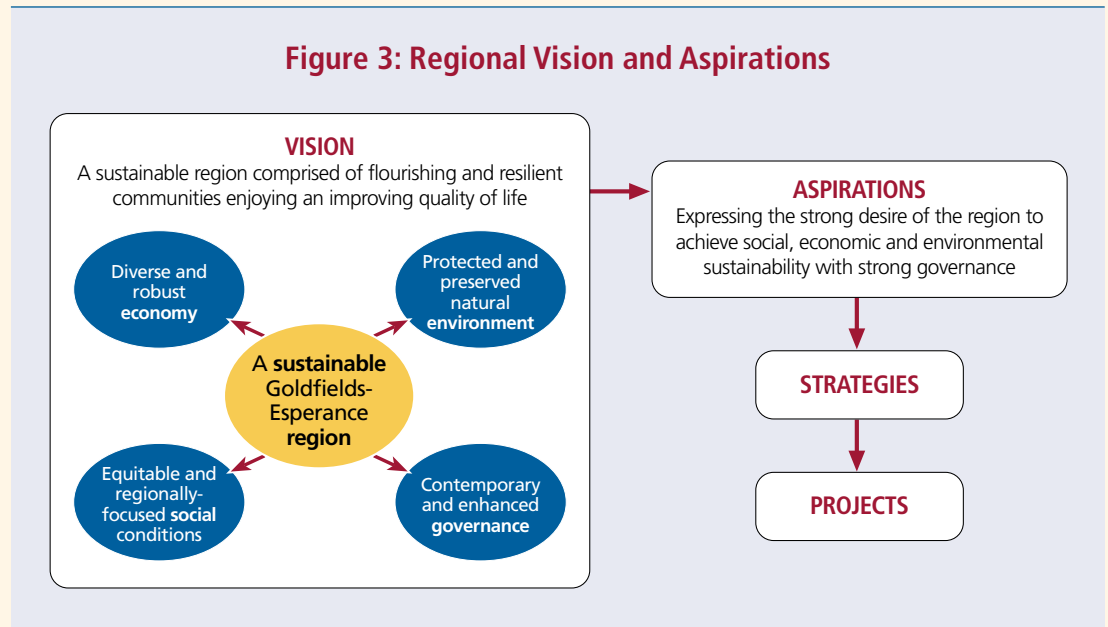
Figure 3: Regional Vision and Aspirations

VISION
A sustainable region comprised of flourishing and resilient communities enjoying an improving quality of life

Diverse and robust **economy**

Protected and preserved natural **environment**

A **sustainable** Goldfields-Esperance **region**

Equitable and regionally-focused **social** conditions

Contemporary and enhanced **governance**

ASPIRATIONS
Expressing the strong desire of the region to achieve social, economic and environmental sustainability with strong governance

STRATEGIES

PROJECTS